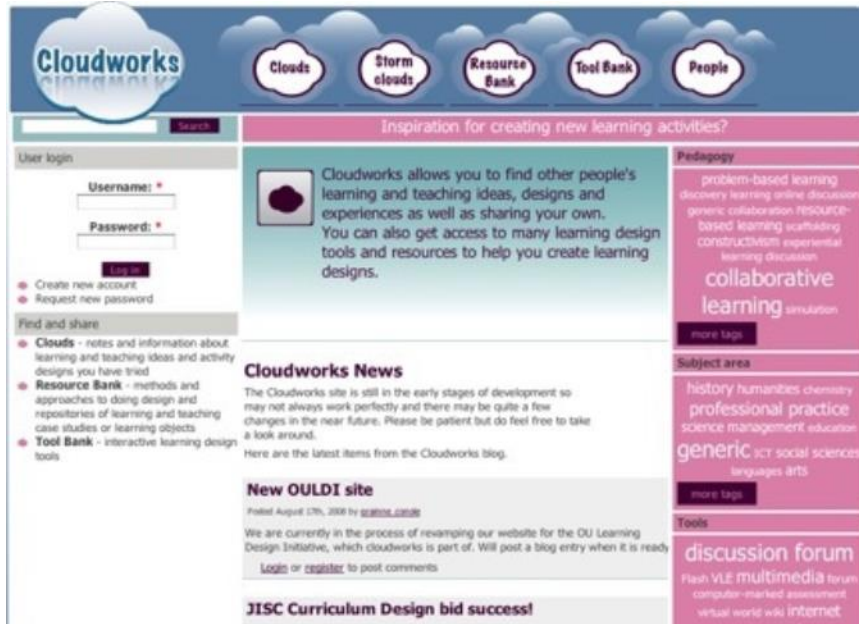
Cloudworks

Clouds
Storm clouds
Resource Bank
Tool Bank
People

Search

Inspiration for creating new learning activities?

User login

Username: *

Password: *

Log in

Create new account
Request new password

Find and share

Clouds - notes and information about learning and teaching ideas and activity designs you have tried
Resource Bank - methods and approaches to doing design and repositories of learning and teaching case studies or learning objects
Tool Bank - interactive learning design tools

Cloudworks allows you to find other people's learning and teaching ideas, designs and experiences as well as sharing your own. You can also get access to many learning design tools and resources to help you create learning designs.

Cloudworks News

The Cloudworks site is still in the early stages of development so may not always work perfectly and there may be quite a few changes in the near future. Please be patient but do feel free to take a look around.

Here are the latest items from the Cloudworks blog.

New OULDI site

Posted August 17th, 2008 by grainne.conole

We are currently in the process of revamping our website for the OU Learning Design Initiative, which cloudworks is part of. Will post a blog entry when it is ready

Login or register to post comments

JISC Curriculum Design bid success!

Pedagogy

problem-based learning discovery learning online discussion generic collaboration resource-based learning scaffolding constructivism experiential learning discussion collaborative learning simulation

more tags

Subject area

history humanities chemistry professional practice science management education generic ICT social sciences languages arts

more tags

Tools

discussion forum Flash VLE multimedia forum computer-marked assessment virtual world wiki internet